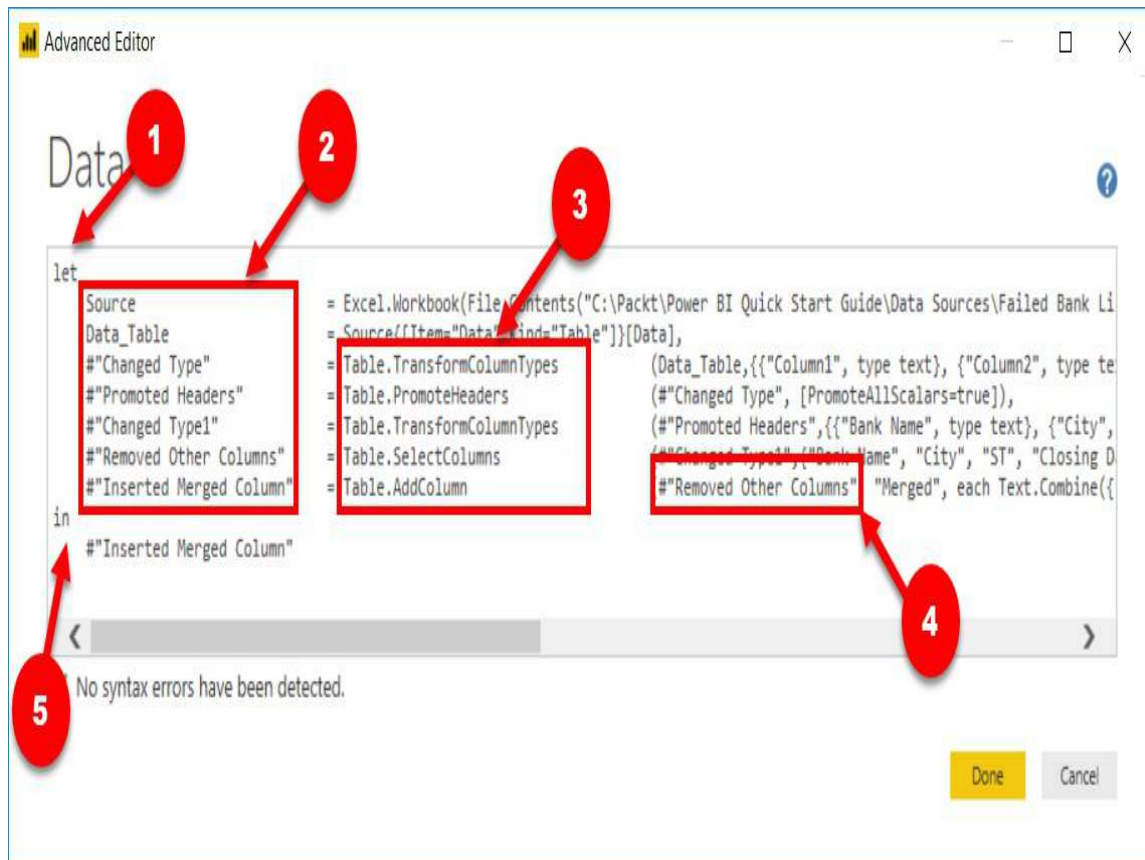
Advanced Editor

Data

1

2

3

?

let
Source = Excel.Workbook(File.Contents("C:\Packt\Power BI Quick Start Guide\Data Sources\Failed Bank Li
Data_Table = Source{[Item="Data",Kind="Table"]}[Data],
#"Changed Type" = Table.TransformColumnTypes (Data_Table,{{"Column1", type text}, {"Column2", type te
#"Promoted Headers" = Table.PromoteHeaders (#"Changed Type", [PromoteAllScalars=true]),
#"Changed Type1" = Table.TransformColumnTypes (#"Promoted Headers",{{"Bank Name", type text}, {"City",
#"Removed Other Columns" = Table.SelectColumns (#"Changed Type1",{"Bank Name", "City", "ST", "Closing D
#"Inserted Merged Column" = Table.AddColumn #"Removed Other Columns", "Merged", each Text.Combine({
in
#"Inserted Merged Column"

4

5

No syntax errors have been detected.

Done

Cancel